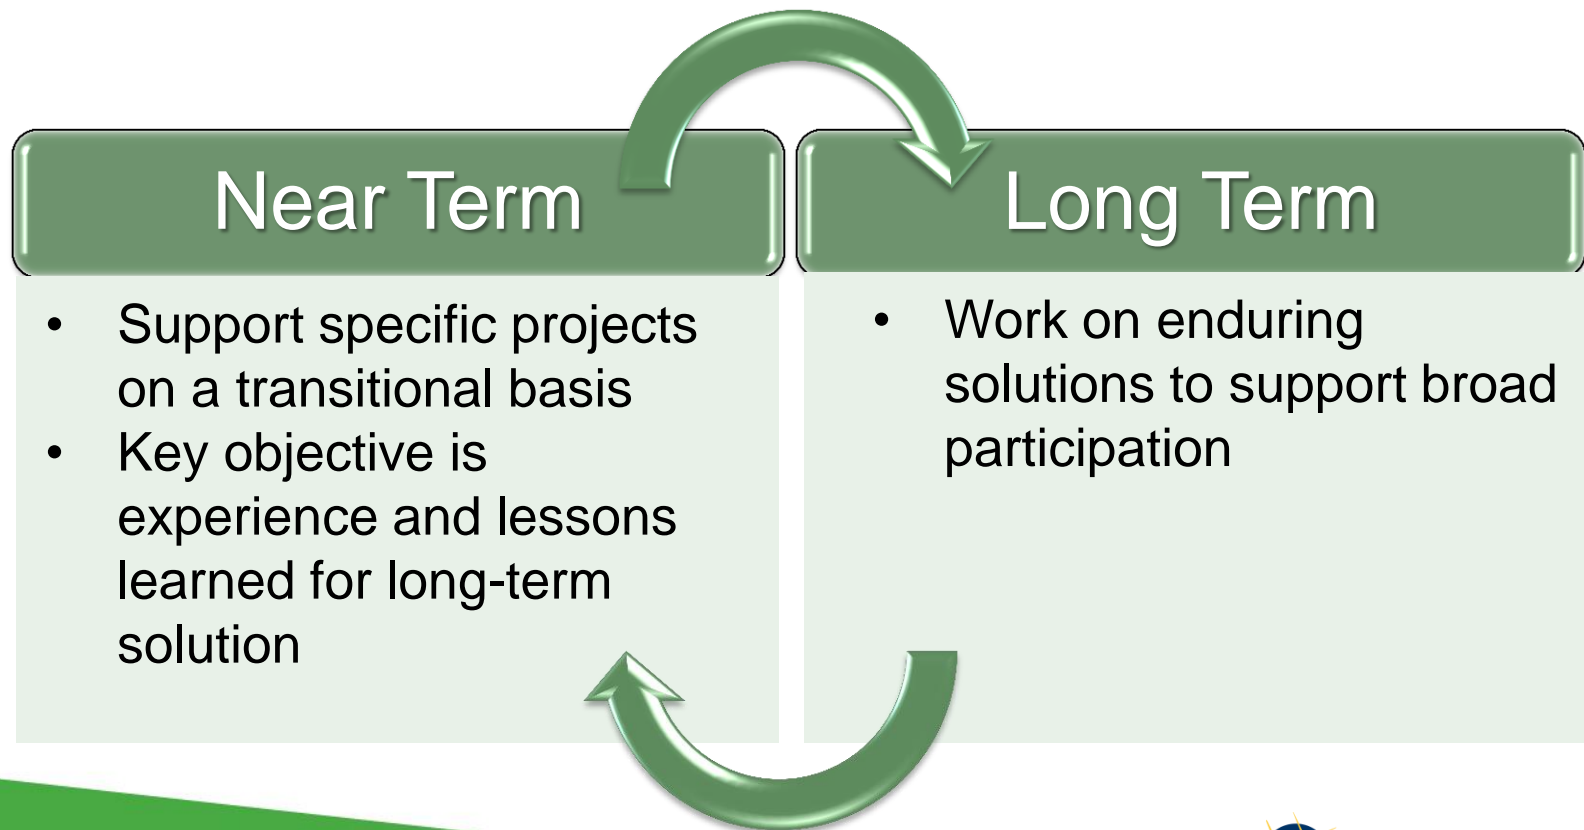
Near Term

- Support specific projects on a transitional basis
- Key objective is experience and lessons learned for long-term solution

Long Term

- Work on enduring solutions to support broad participation